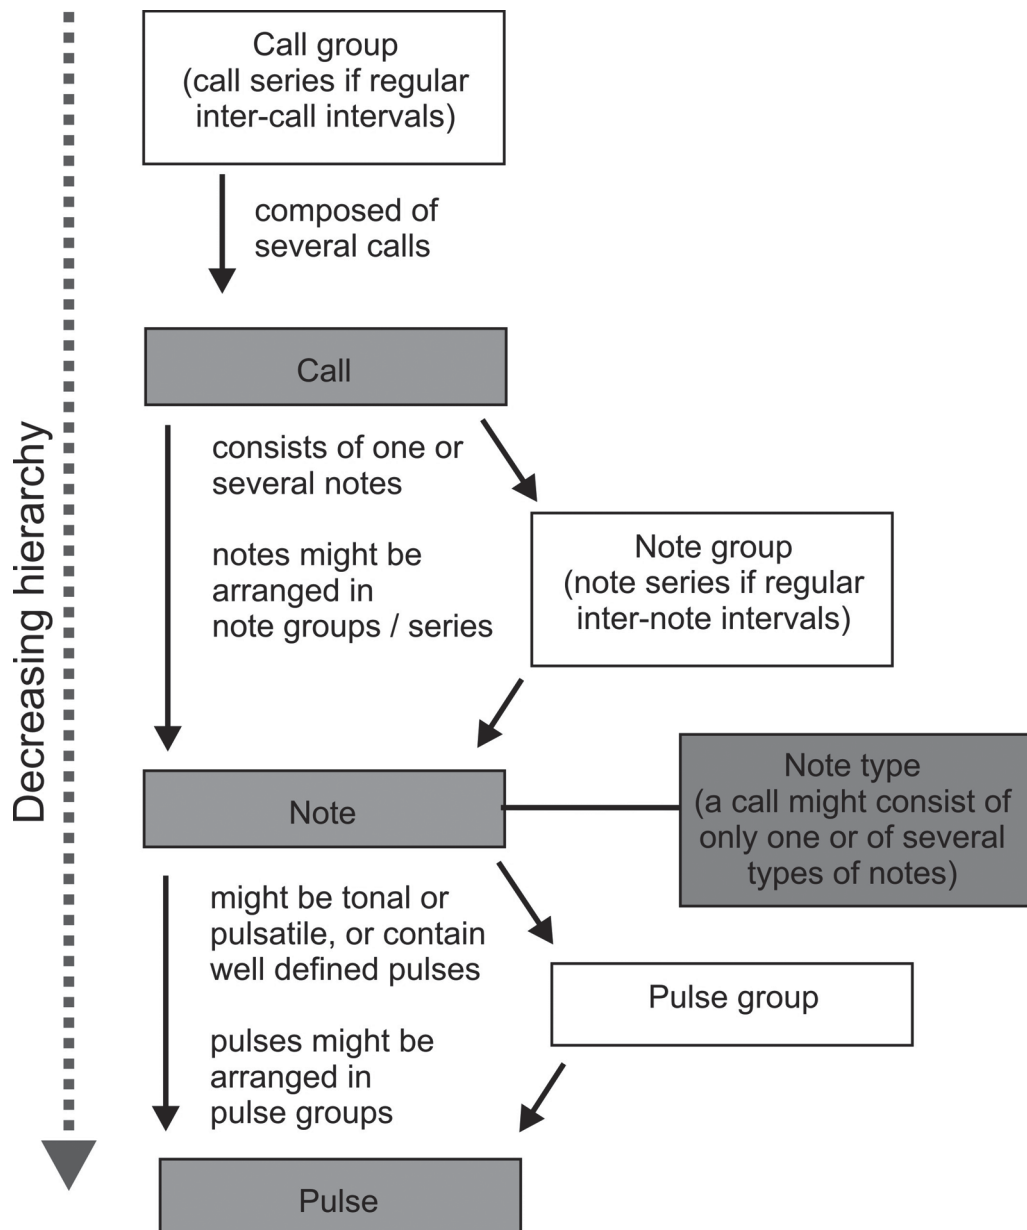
Decreasing hierarchy

Call group
(call series if regular inter-call intervals)

composed of several calls

Call

consists of one or several notes

notes might be arranged in note groups / series

Note group
(note series if regular inter-note intervals)

Note

Note type
(a call might consist of only one or of several types of notes)

might be tonal or pulsatile, or contain well defined pulses

pulses might be arranged in pulse groups

Pulse group

Pulse